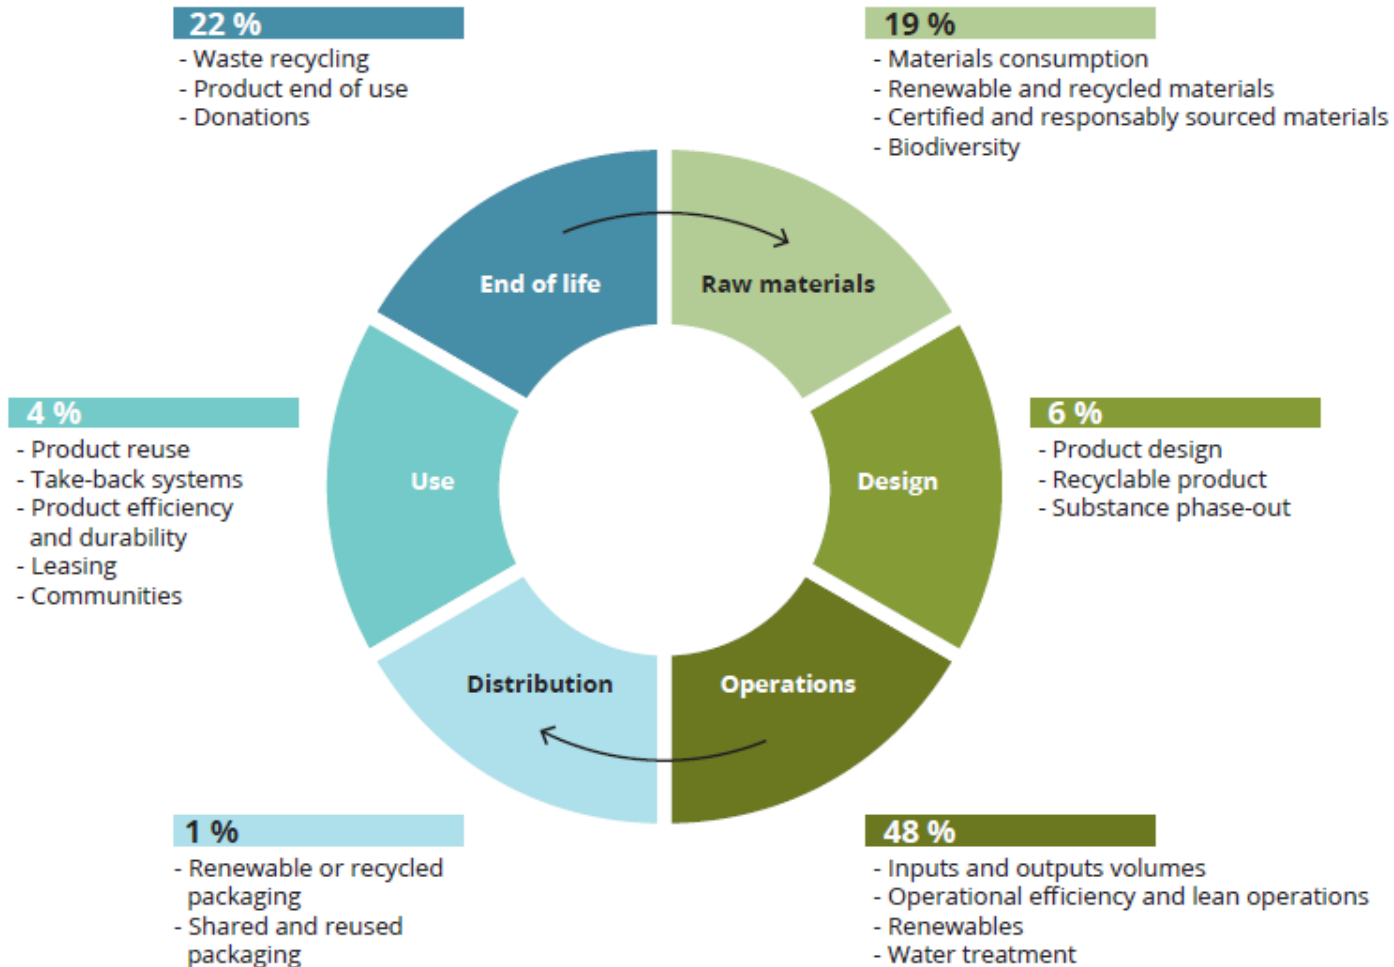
22 %
- Waste recycling
- Product end of use
- Donations

19 %
- Materials consumption
- Renewable and recycled materials
- Certified and responsably sourced materials
- Biodiversity

End of life

Raw materials

4 %
- Product reuse
- Take-back systems
- Product efficiency and durability
- Leasing
- Communities

Use

Design

6 %
- Product design
- Recyclable product
- Substance phase-out

Distribution

Operations

1 %
- Renewable or recycled packaging
- Shared and reused packaging

48 %
- Inputs and outputs volumes
- Operational efficiency and lean operations
- Renewables
- Water treatment